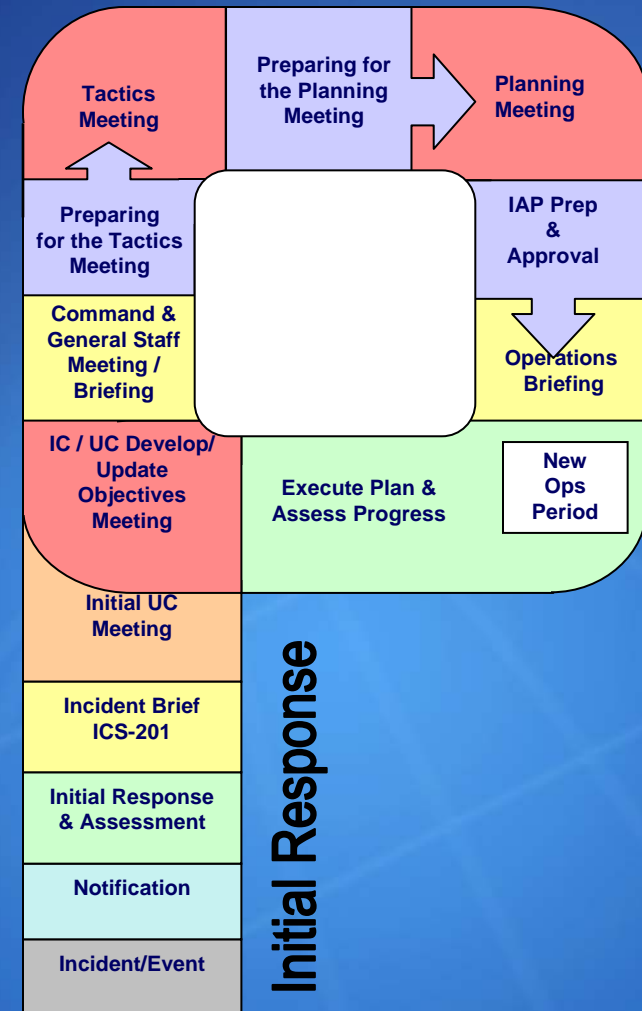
Tactics Meeting

Preparing for the Planning Meeting

Planning Meeting

Preparing for the Tactics Meeting

IAP Prep & Approval

Command & General Staff Meeting / Briefing

Operations Briefing

IC / UC Develop/ Update Objectives Meeting

Execute Plan & Assess Progress

New Ops Period

Initial UC Meeting

Incident Brief ICS-201

Initial Response & Assessment

Notification

Incident/Event

Initial Response